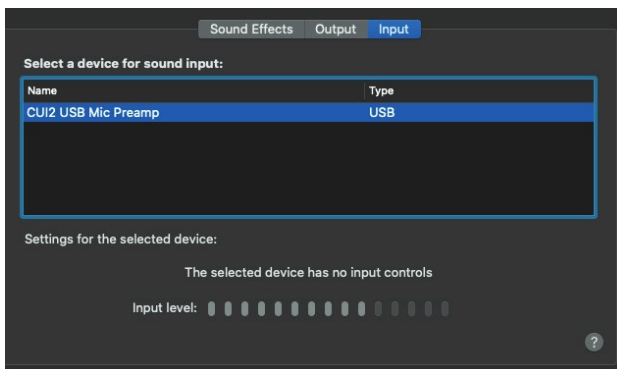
Sound Effects Output Input

Select a device for sound input:

| Name | Type |
|---|---|
| CUI2 USB Mic Preamp | USB |

Settings for the selected device:

The selected device has no input controls

Input level:

?